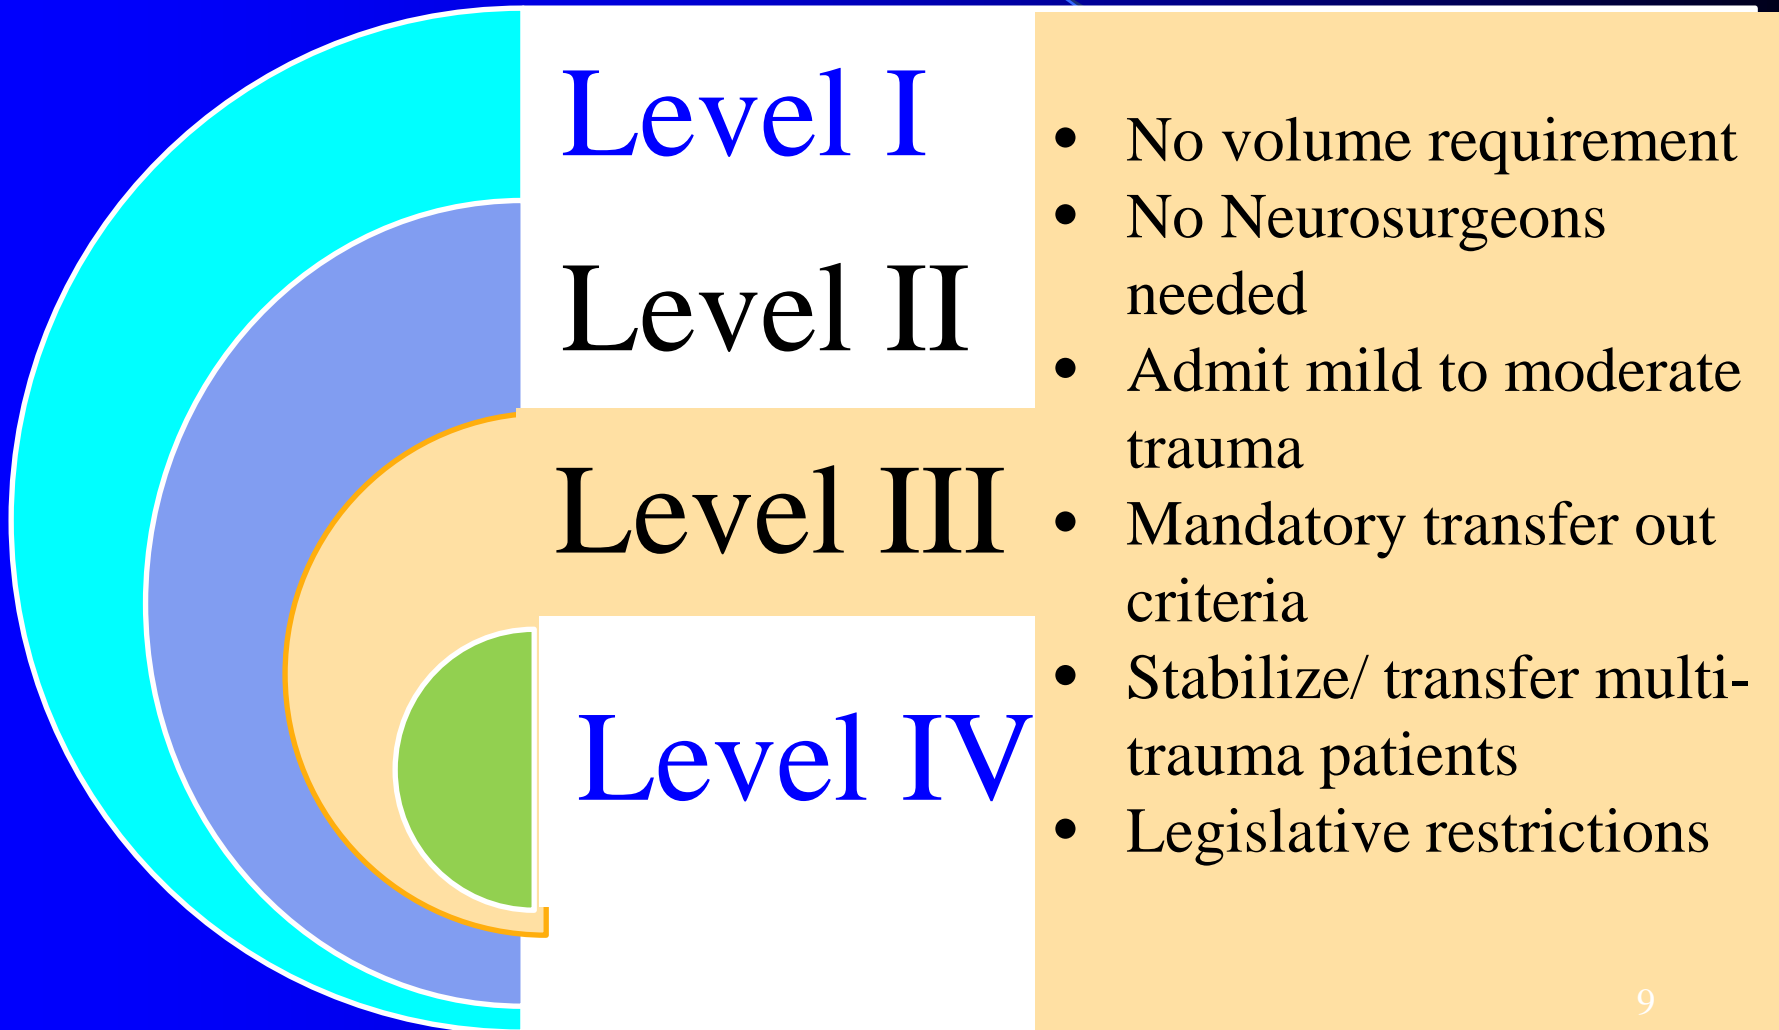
Level I

Level II

Level III

Level IV

- No volume requirement
- No Neurosurgeons needed
- Admit mild to moderate trauma
- Mandatory transfer out criteria
- Stabilize/ transfer multi-trauma patients
- Legislative restrictions

9